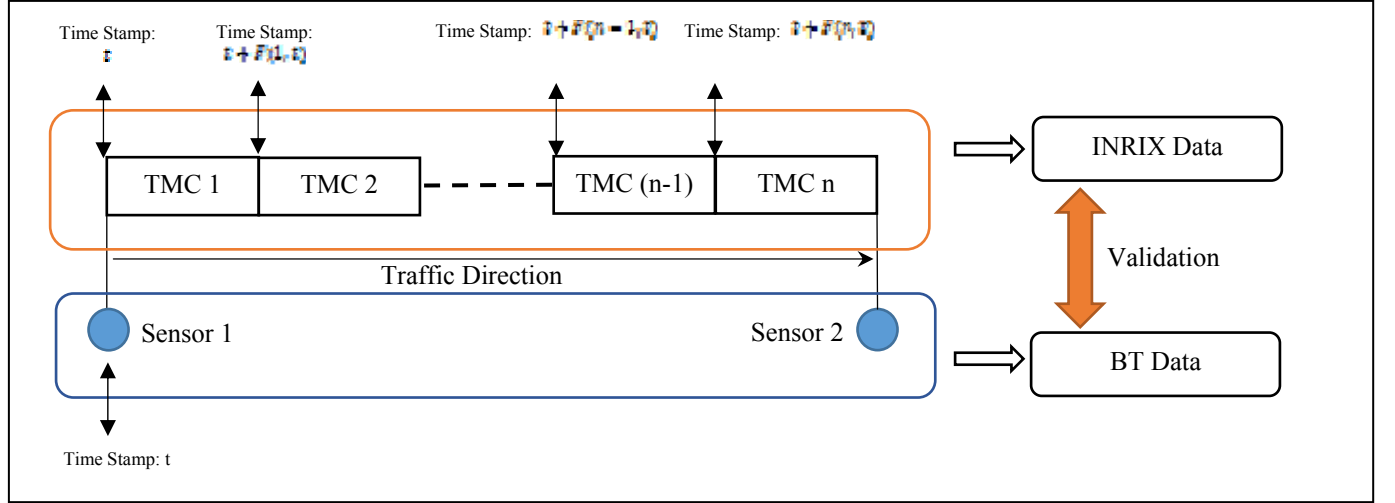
Time Stamp: $t$

Time Stamp: $t + F(1, t)$

Time Stamp: $t + F(n-1, t)$

Time Stamp: $t + F(n, t)$

TMC 1

TMC 2

TMC (n-1)

TMC n

INRIX Data

Validation

Traffic Direction

Sensor 1

Sensor 2

BT Data

Time Stamp: t